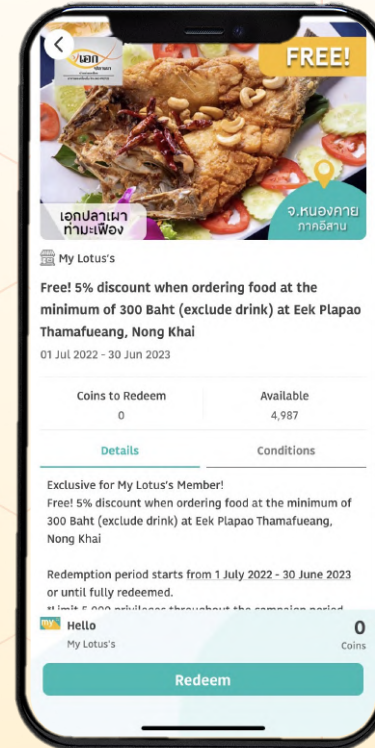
เอก

FREE!

เอกปลาเผา ท่ามะเฟือง

จ.หนองคาย ภาคอีสาน

My Lotus's

Free! 5% discount when ordering food at the minimum of 300 Baht (exclude drink) at Eek Plapao Thamafueang, Nong Khai

01 Jul 2022 - 30 Jun 2023

| Coins to Redeem | Available |
|---|---|
| 0 | 4,987 |

Details | Conditions

Exclusive for My Lotus's Member!
Free! 5% discount when ordering food at the minimum of 300 Baht (exclude drink) at Eek Plapao Thamafueang, Nong Khai

Redemption period starts from 1 July 2022 - 30 June 2023 or until fully redeemed.
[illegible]

my Hello
My Lotus's

0
Coins

Redeem